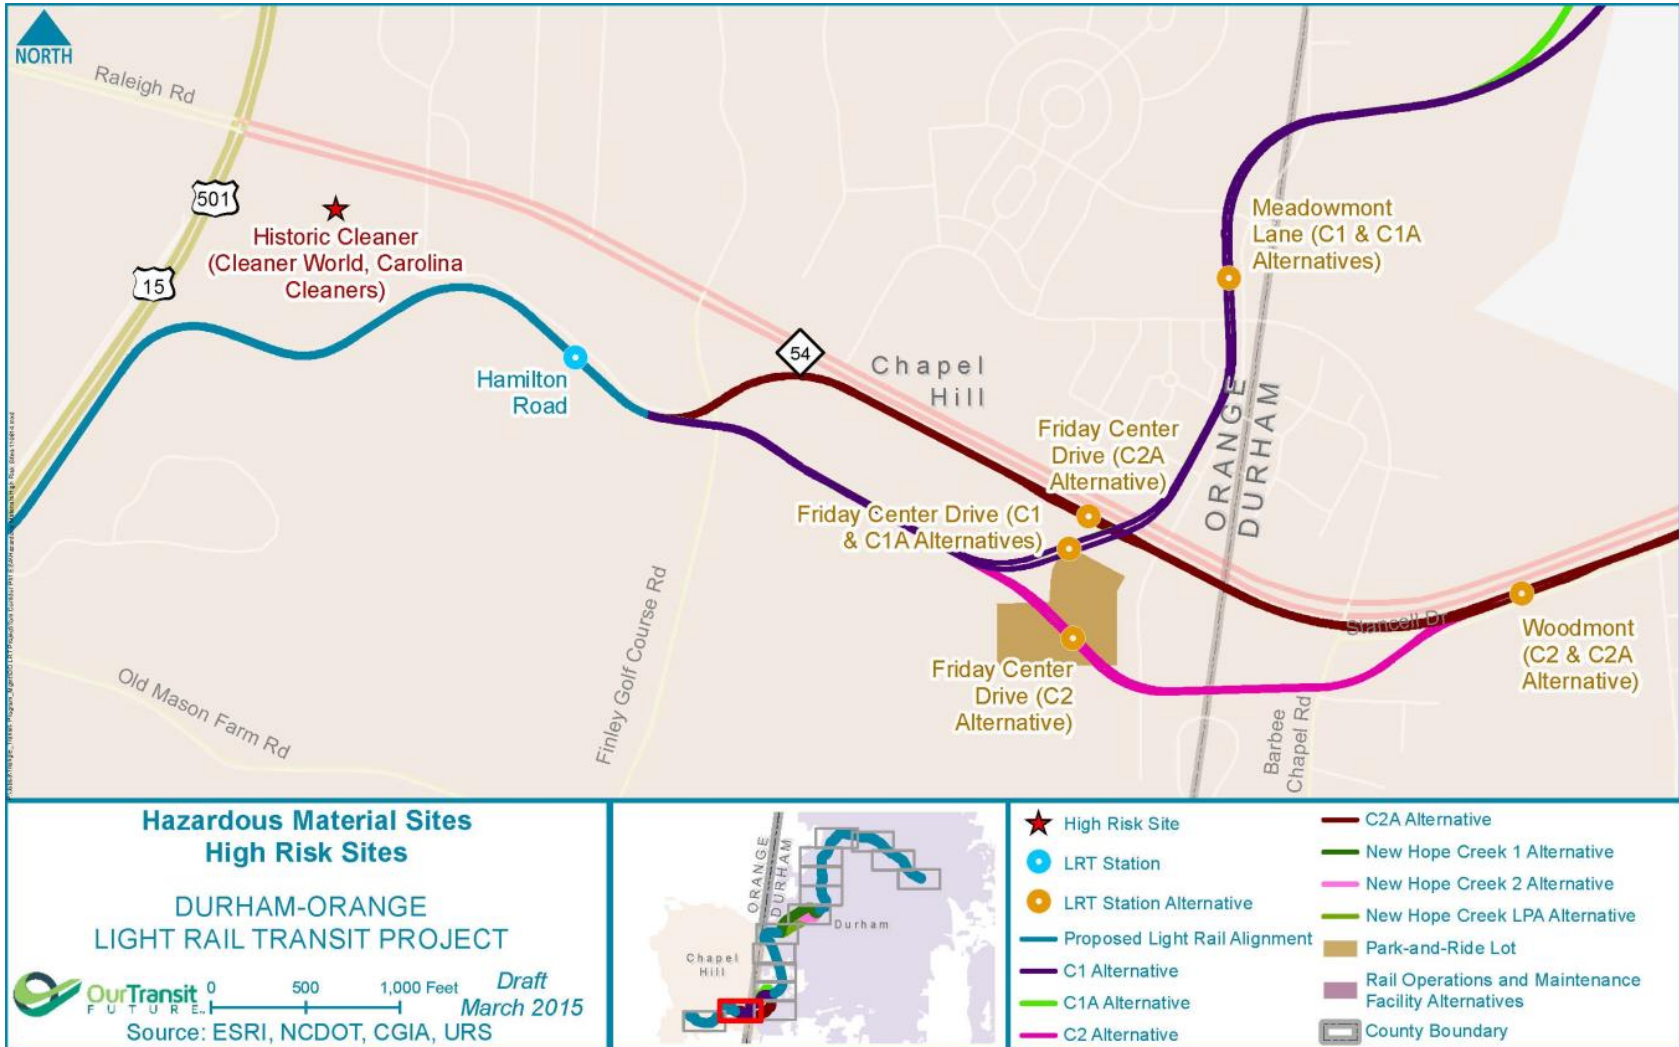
NORTH

Raleigh Rd

501

15

Historic Cleaner (Cleaner World, Carolina Cleaners)

Hamilton Road

54

Chapel Hill

Meadowmont Lane (C1 & C1A Alternatives)

ORANGE
DURHAM

Friday Center Drive (C2A Alternative)

Friday Center Drive (C1 & C1A Alternatives)

Friday Center Drive (C2 Alternative)

Woodmont (C2 & C2A Alternative)

Stancell Dr

Finley Golf Course Rd

Old Mason Farm Rd

Barbee Chapel Rd

Hazardous Material Sites
High Risk Sites

DURHAM-ORANGE
LIGHT RAIL TRANSIT PROJECT

OurTransit FUTURE

0 500 1,000 Feet

Draft
March 2015

Source: ESRI, NCDOT, CGIA, URS

ORANGE
DURHAM
Durham
Chapel Hill

High Risk Site
LRT Station
LRT Station Alternative
Proposed Light Rail Alignment
C1 Alternative
C1A Alternative
C2 Alternative
C2A Alternative
New Hope Creek 1 Alternative
New Hope Creek 2 Alternative
New Hope Creek LPA Alternative
Park-and-Ride Lot
Rail Operations and Maintenance Facility Alternatives
County Boundary